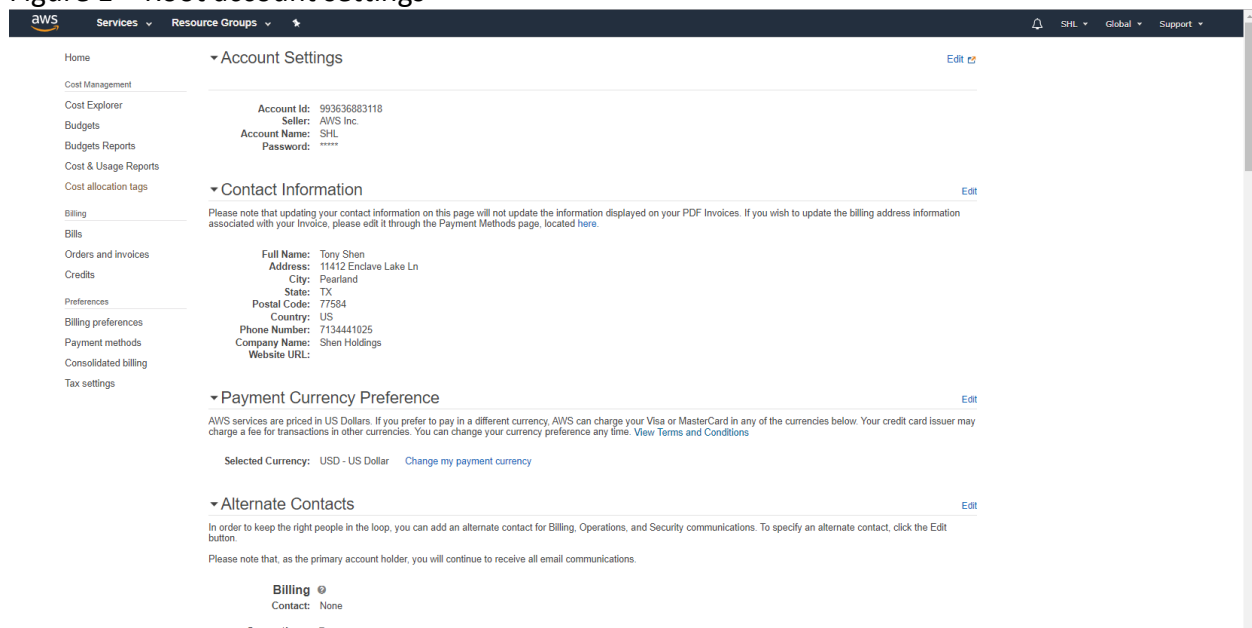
Figure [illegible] – Root account settings

aws Services Resource Groups

SHL Global Support

Home

Cost Management

Cost Explorer

Budgets

Budgets Reports

Cost & Usage Reports

Cost allocation tags

Billing

Bills

Orders and invoices

Credits

Preferences

Billing preferences

Payment methods

Consolidated billing

Tax settings

Account Settings

Edit

Account Id: 993636883118
Seller: AWS Inc.
Account Name: SHL
Password: *****

Contact Information

Edit

Please note that updating your contact information on this page will not update the information displayed on your PDF Invoices. If you wish to update the billing address information associated with your Invoice, please edit it through the Payment Methods page, located here.

Full Name: Tony Shen
Address: 11412 Enclave Lake Ln
City: Pearland
State: TX
Postal Code: 77584
Country: US
Phone Number: 7134441025
Company Name: Shen Holdings
Website URL:

Payment Currency Preference

Edit

AWS services are priced in US Dollars. If you prefer to pay in a different currency, AWS can charge your Visa or MasterCard in any of the currencies below. Your credit card issuer may charge a fee for transactions in other currencies. You can change your currency preference any time. View Terms and Conditions

Selected Currency: USD - US Dollar Change my payment currency

Alternate Contacts

Edit

In order to keep the right people in the loop, you can add an alternate contact for Billing, Operations, and Security communications. To specify an alternate contact, click the Edit button.

Please note that, as the primary account holder, you will continue to receive all email communications.

Billing
Contact: None

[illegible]